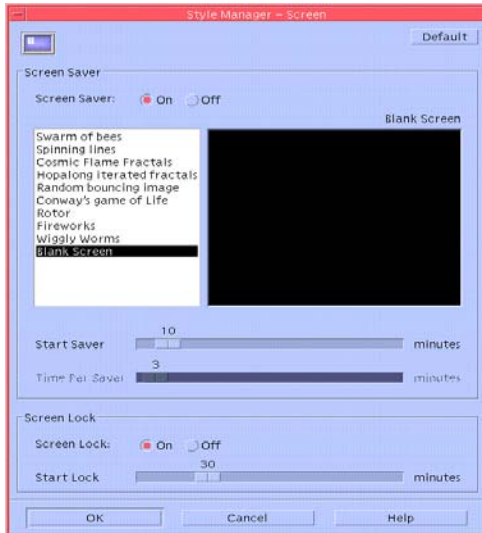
Style Manager – Screen

Default

Screen Saver

Screen Saver: On Off

Blank Screen

Swarm of bees
Spinning lines
Cosmic Flame Fractals
Hopalong iterated fractals
Random bouncing image
Conway's game of Life
Rotor
Fireworks
Wiggly Worms
Blank Screen

10
Start Saver minutes

3
Time Per Saver minutes

Screen Lock

Screen Lock: On Off

30
Start Lock minutes

OK Cancel Help